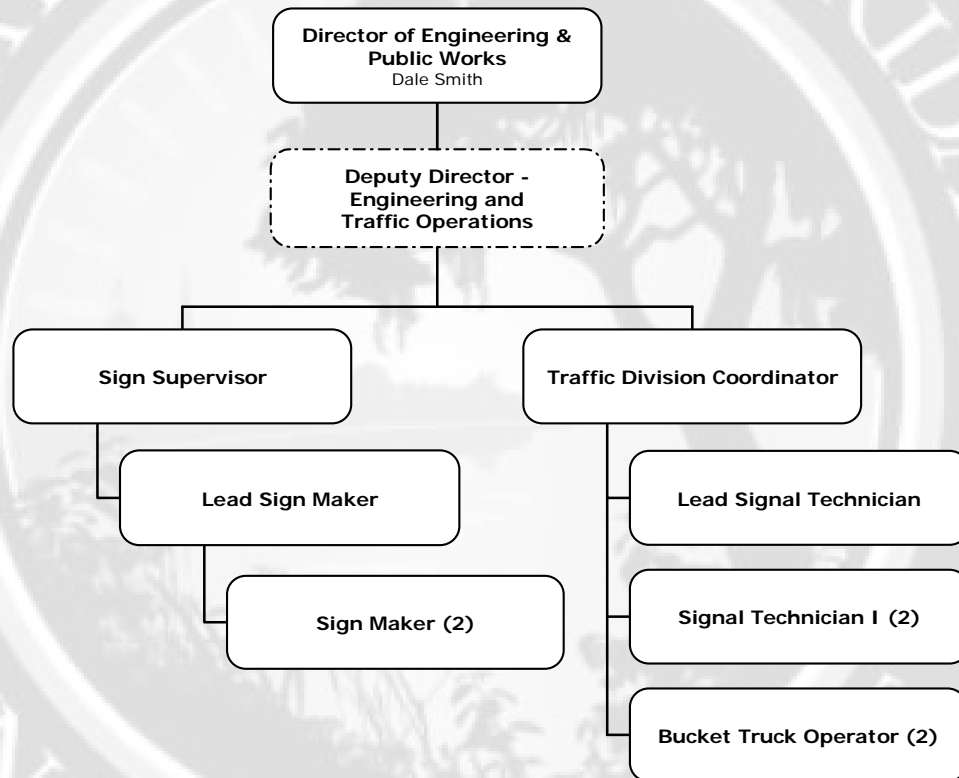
Director of Engineering & Public Works
Dale Smith

Deputy Director - Engineering and Traffic Operations

Sign Supervisor

Lead Sign Maker

Sign Maker (2)

Traffic Division Coordinator

Lead Signal Technician

Signal Technician I (2)

Bucket Truck Operator (2)